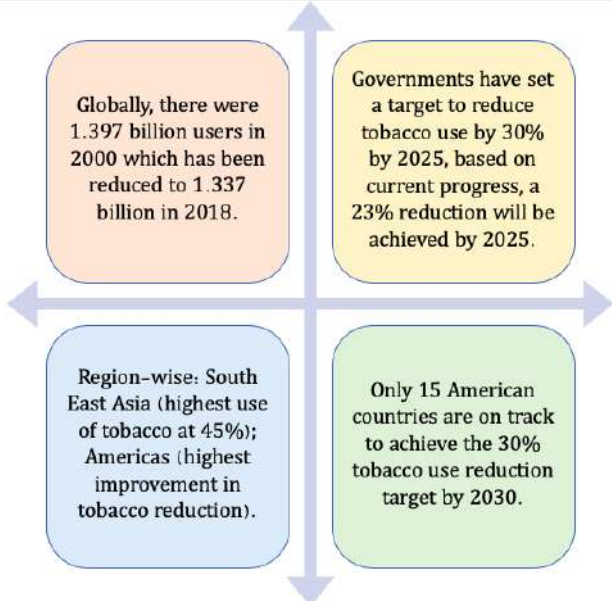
Globally, there were 1.397 billion users in 2000 which has been reduced to 1.337 billion in 2018.

Governments have set a target to reduce tobacco use by 30% by 2025, based on current progress, a 23% reduction will be achieved by 2025.

Region-wise: South East Asia (highest use of tobacco at 45%); Americas (highest improvement in tobacco reduction).

Only 15 American countries are on track to achieve the 30% tobacco use reduction target by 2030.